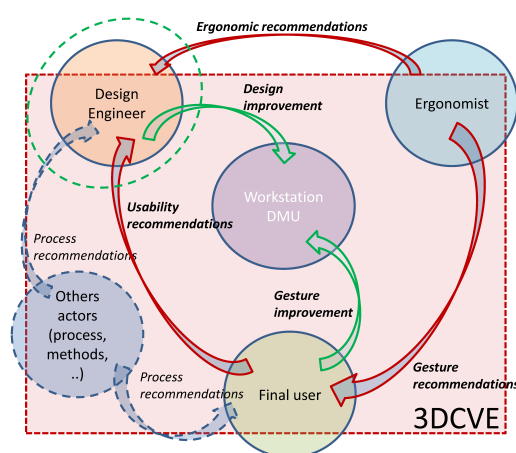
Ergonomic recommendations

Design Engineer

Design improvement

Ergonomist

Workstation DMU

Usability recommendations

Process recommendations

Others actors (process, methods, ..)

Gesture improvement

Process recommendations

Final user

Gesture recommendations

3DCVE